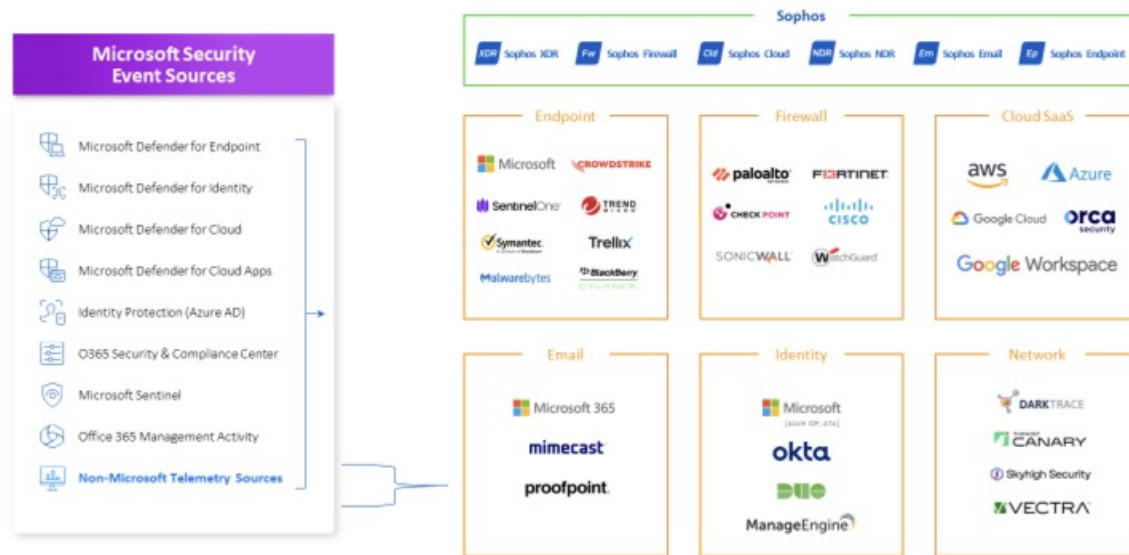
Microsoft Security Event Sources

Microsoft Defender for Endpoint
Microsoft Defender for Identity
Microsoft Defender for Cloud
Microsoft Defender for Cloud Apps
Identity Protection (Azure AD)
O365 Security & Compliance Center
Microsoft Sentinel
Office 365 Management Activity
Non-Microsoft Telemetry Sources

Sophos
XDR Sophos XDR
Fw Sophos Firewall
Cld Sophos Cloud
NDR Sophos NDR
Em Sophos Email
Ep Sophos Endpoint

Endpoint
Microsoft
CROWDSTRIKE
SentinelOne
TREND MICRO
Symantec.
Trellix
Malwarebytes
BlackBerry CYLANCE

Firewall
paloalto
FORTINET
CHECK POINT
cisco
SONICWALL
WatchGuard

Cloud SaaS
aws
Azure
Google Cloud
orca security
Google Workspace

Email
Microsoft 365
mimecast
proofpoint.

Identity
Microsoft
[AZURE IDP, ATA]
okta
DUO
ManageEngine

Network
DARKTRACE
CANARY
Skyhigh Security
VECTRA